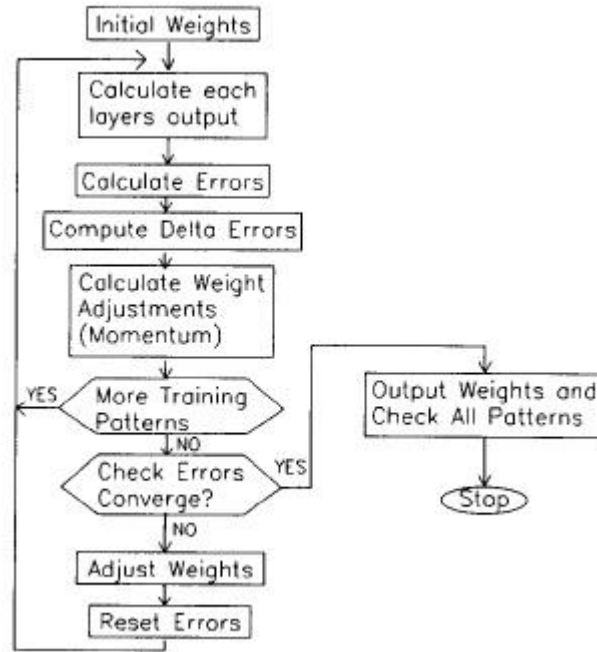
Initial Weights

Calculate each layers output

Calculate Errors

Compute Delta Errors

Calculate Weight Adjustments (Momentum)

YES

More Training Patterns

NO

Check Errors Converge?

YES

NO

Adjust Weights

Reset Errors

Output Weights and Check All Patterns

Stop